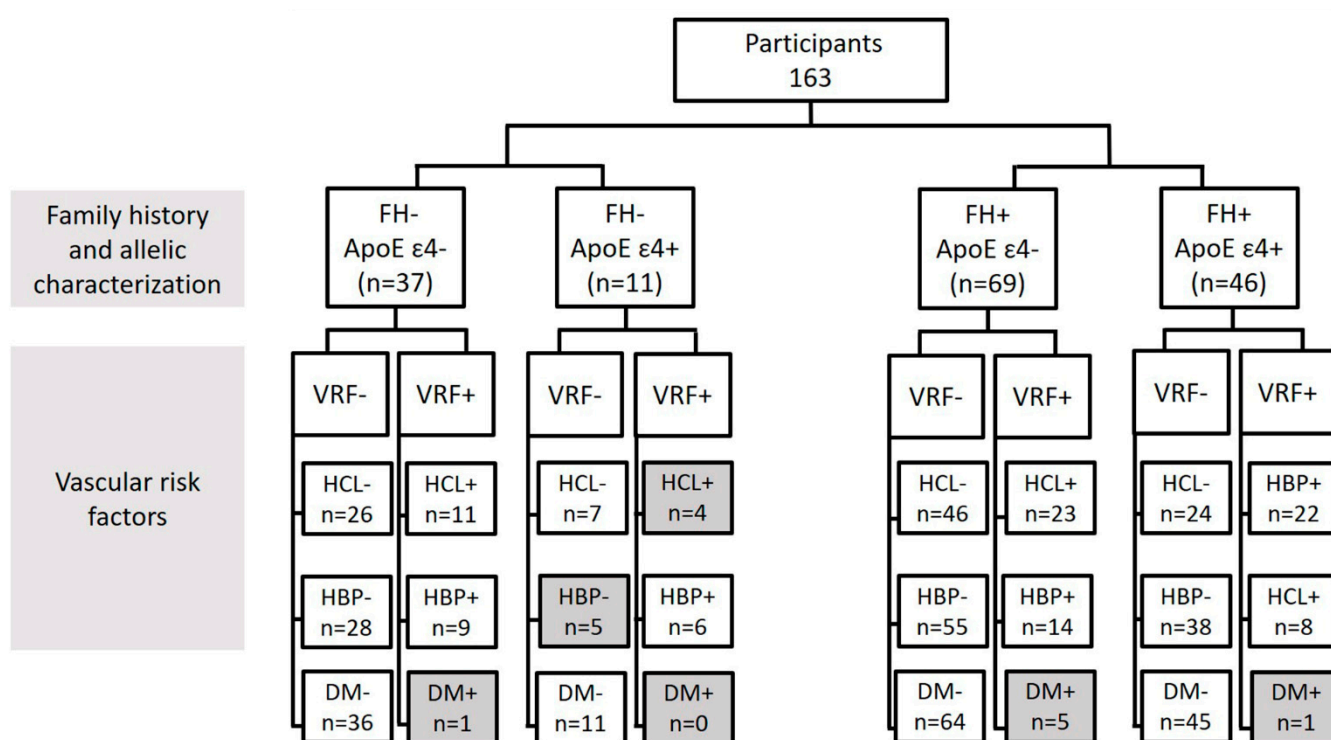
Participants
163

Family history and allelic characterization

FH-
ApoE ε4-
(n=37)

FH-
ApoE ε4+
(n=11)

FH+
ApoE ε4-
(n=69)

FH+
ApoE ε4+
(n=46)

Vascular risk factors

VRF-
VRF+
VRF-
VRF+
VRF-
VRF+
VRF-
VRF+

HCL-
n=26
HCL+
n=11
HCL-
n=7
HCL+
n=4
HCL-
n=46
HCL+
n=23
HCL-
n=24
HBP+
n=22

HBP-
n=28
HBP+
n=9
HBP-
n=5
HBP+
n=6
HBP-
n=55
HBP+
n=14
HBP-
n=38
HCL+
n=8

DM-
n=36
DM+
n=1
DM-
n=11
DM+
n=0
DM-
n=64
DM+
n=5
DM-
n=45
DM+
n=1